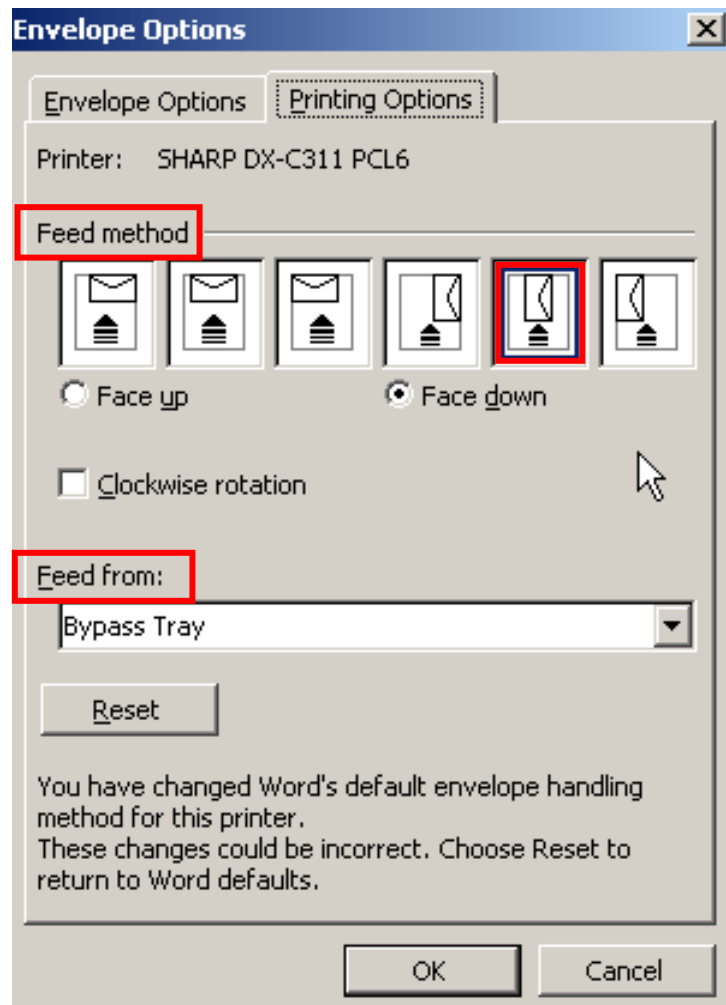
Envelope Options

Envelope Options | Printing Options

Printer: SHARP DX-C311 PCL6

Feed method

Face up

Face down

Clockwise rotation

Feed from:

Bypass Tray

Reset

You have changed Word's default envelope handling method for this printer.
These changes could be incorrect. Choose Reset to return to Word defaults.

OK

Cancel